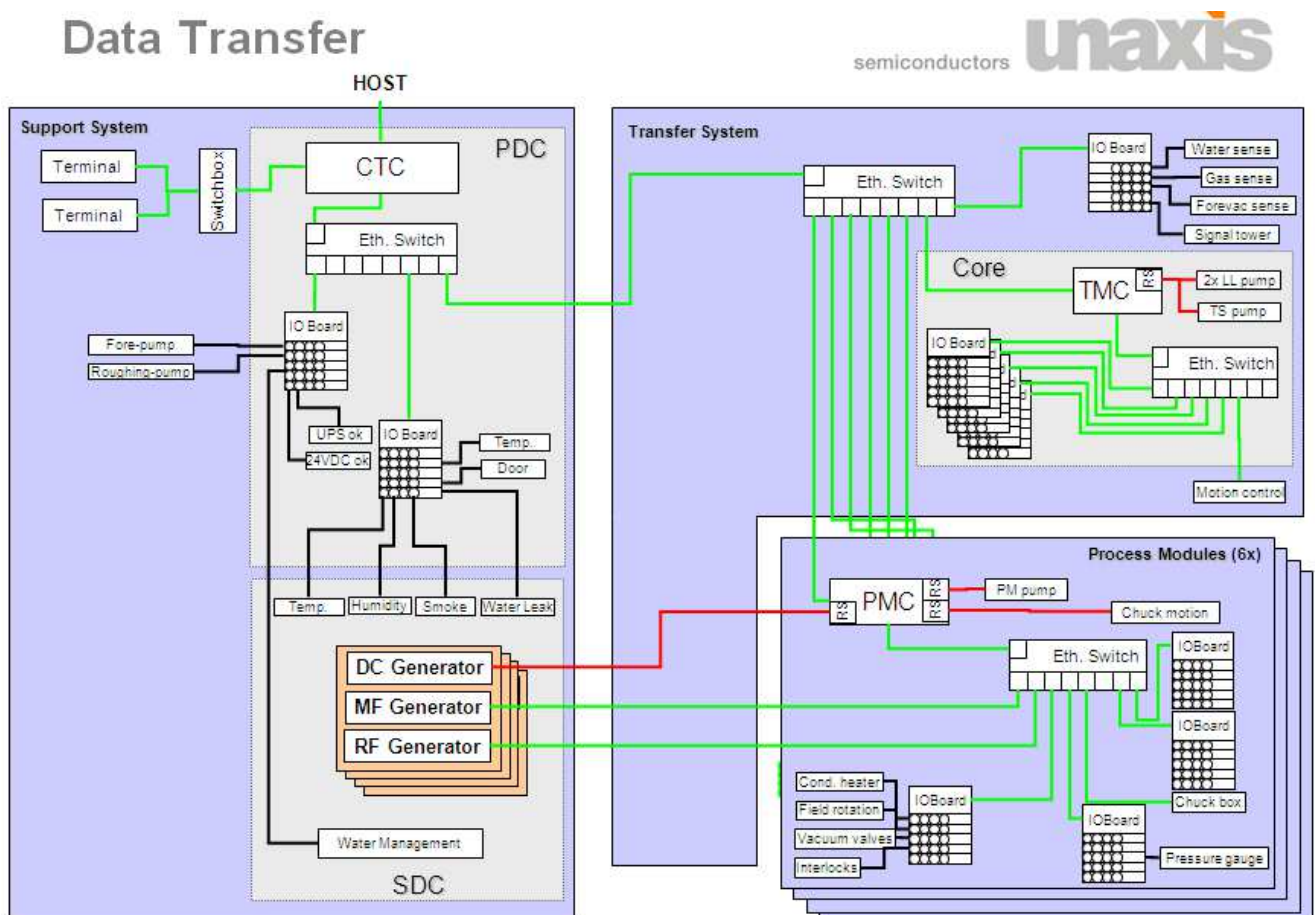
Data Transfer

semiconductors unaxis

HOST

Support System

PDC

Terminal

Terminal

Switchbox

CTC

Eth. Switch

IO Board

Fore-pump

Roughing-pump

UPS ok

24VDC ok

IO Board

Temp.

Door

Temp.

Humidity

Smoke

Water Leak

DC Generator

MF Generator

RF Generator

Water Management

SDC

Transfer System

Eth. Switch

IO Board

Water sense

Gas sense

Forevac sense

Signal tower

Core

TMC

RS

2x LL pump

TS pump

IO Board

Eth. Switch

Motion control

Process Modules (6x)

PMC

RS

RS RS

PM pump

Chuck motion

Eth. Switch

IOBoard

IOBoard

Cond. heater

Field rotation

Vacuum valves

Interlocks

IOBoard

IOBoard

Chuck box

Pressure gauge